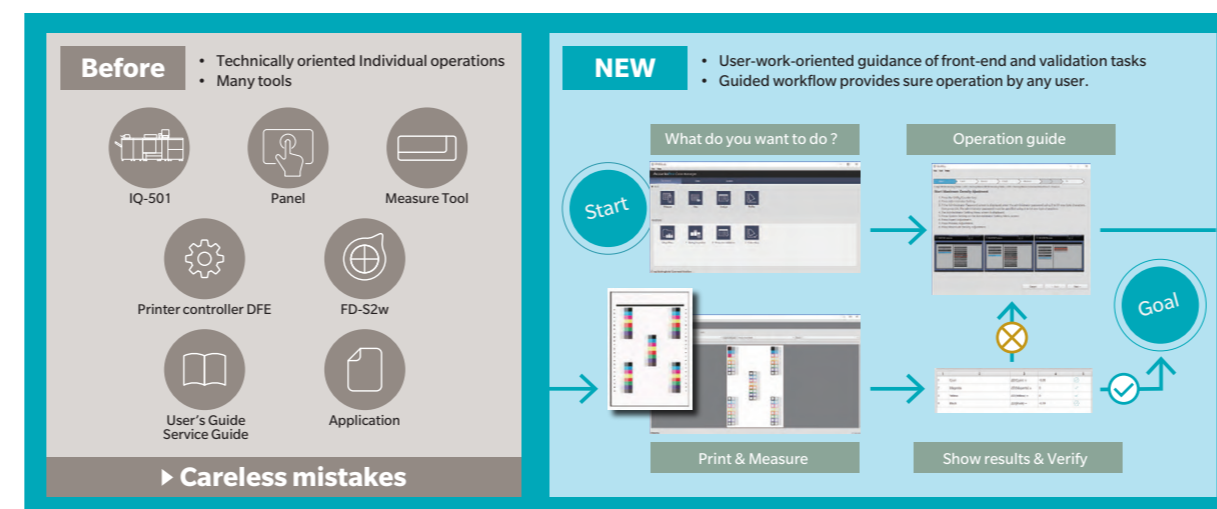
Before

- Technically oriented Individual operations
- Many tools

IQ-501

Panel

Measure Tool

Printer controller DFE

FD-S2w

User's Guide
Service Guide

Application

Careless mistakes

NEW

- User-work-oriented guidance of front-end and validation tasks
- Guided workflow provides sure operation by any user.

What do you want to do ?

Operation guide

Start

Goal

Print & Measure

Show results & Verify